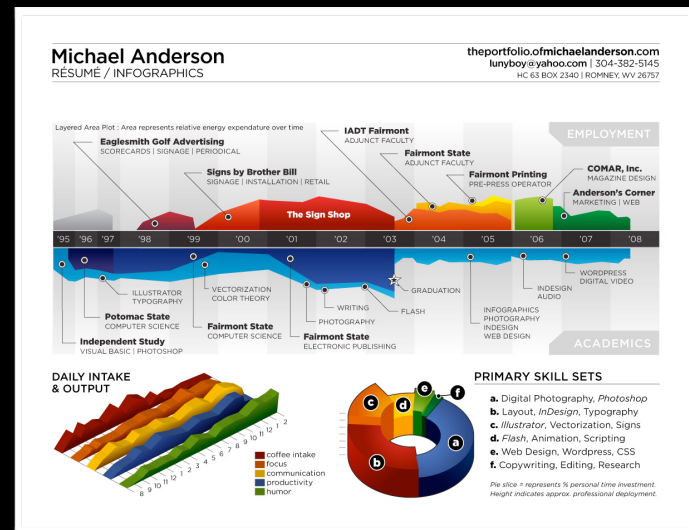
Michael Anderson
RÉSUMÉ / INFOGRAPHICS

theportfolio.ofmichaelanderson.com
lunyboy@yahoo.com | 304-382-5145
HC 63 BOX 2340 | ROMNEY, WV 26757

Layered Area Plot : Area represents relative energy expenditure over time

EMPLOYMENT

Eaglesmith Golf Advertising
SCORECARDS | SIGNAGE | PERIODICAL

Signs by Brother Bill
SIGNAGE | INSTALLATION | RETAIL

The Sign Shop

IADT Fairmont
ADJUNCT FACULTY

Fairmont State
ADJUNCT FACULTY

Fairmont Printing
PRE-PRESS OPERATOR

COMAR, Inc.
MAGAZINE DESIGN

Anderson's Corner
MARKETING | WEB

'95 '96 '97 '98 '99 '00 '01 '02 '03 '04 '05 '06 '07 '08

ILLUSTRATOR
TYPOGRAPHY

VECTORIZATION
COLOR THEORY

WRITING

GRADUATION

FLASH

PHOTOGRAPHY

INFOGRAPHICS
PHOTOGRAPHY
INDESIGN
WEB DESIGN

INDESIGN
AUDIO

WORDPRESS
DIGITAL VIDEO

Potomac State
COMPUTER SCIENCE

Fairmont State
COMPUTER SCIENCE

Fairmont State
ELECTRONIC PUBLISHING

Independent Study
VISUAL BASIC | PHOTOSHOP

ACADEMICS

DAILY INTAKE
& OUTPUT

1 2 3 4 5 6 7 8 9 10 11 12 1 2
8 9 10 11 12 1 2 3 4 5 6 7

coffee intake
focus
communication
productivity
humor

PRIMARY SKILL SETS

a. Digital Photography, Photoshop
b. Layout, InDesign, Typography
c. Illustrator, Vectorization, Signs
d. Flash, Animation, Scripting
e. Web Design, Wordpress, CSS
f. Copywriting, Editing, Research

Pie slice = represents % personal time investment.
Height indicates approx. professional deployment.

a b c d e f